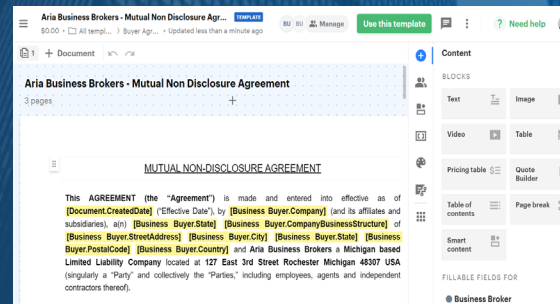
Aria Business Brokers - Mutual Non Disclosure Agr... TEMPLATE
$0.00 · All templ... › Buyer Agr... · Updated less than a minute ago
BU BU Manage
Use this template
Need help

1 + Document

Aria Business Brokers - Mutual Non Disclosure Agreement
3 pages

MUTUAL NON-DISCLOSURE AGREEMENT

This AGREEMENT (the "Agreement") is made and entered into effective as of [Document.CreatedDate] ("Effective Date"), by [Business Buyer.Company] (and its affiliates and subsidiaries), a(n) [Business Buyer.State] [Business Buyer.CompanyBusinessStructure] of [Business Buyer.StreetAddress] [Business Buyer.City] [Business Buyer.State] [Business Buyer.PostalCode] [Business Buyer.Country] and Aria Business Brokers a Michigan based Limited Liability Company located at 127 East 3rd Street Rochester Michigan 48307 USA (singularly a "Party" and collectively the "Parties," including employees, agents and independent contractors thereof).

Content
BLOCKS
Text
Image
Video
Table
Pricing table
Quote Builder
Table of contents
Page break
Smart content
FILLABLE FIELDS FOR
Business Broker